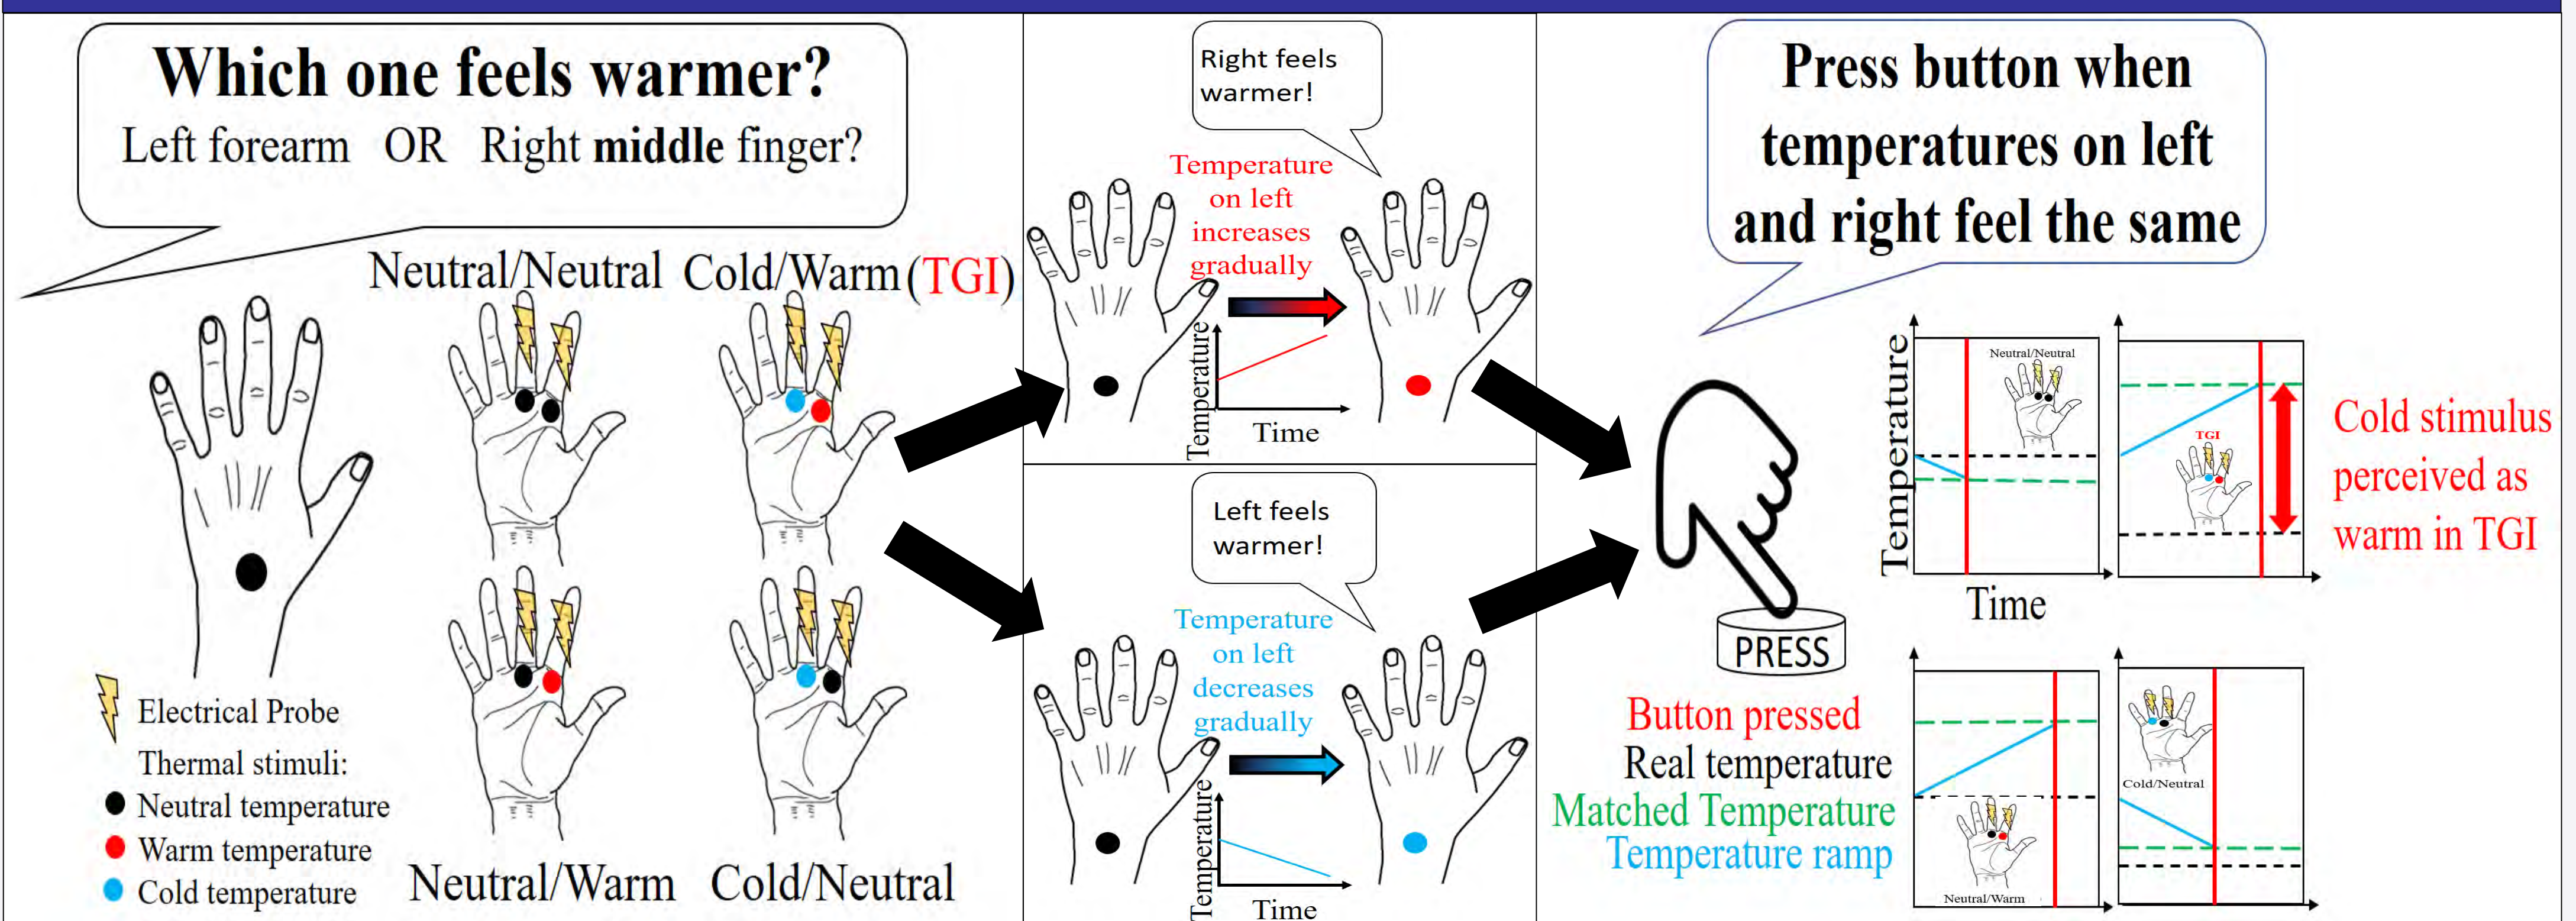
Which one feels warmer?
Left forearm OR Right middle finger?

Neutral/Neutral Cold/Warm (TGI)

Electrical Probe
Thermal stimuli:
Neutral temperature
Warm temperature
Cold temperature

Neutral/Warm Cold/Neutral

Right feels warmer!

Temperature on left increases gradually

Temperature
Time

Left feels warmer!

Temperature on left decreases gradually

Temperature
Time

Press button when temperatures on left and right feel the same

PRESS

Button pressed
Real temperature
Matched Temperature
Temperature ramp

Temperature
Time

Neutral/Neutral

TGI

Cold stimulus perceived as warm in TGI

Cold/Neutral

Neutral/Warm